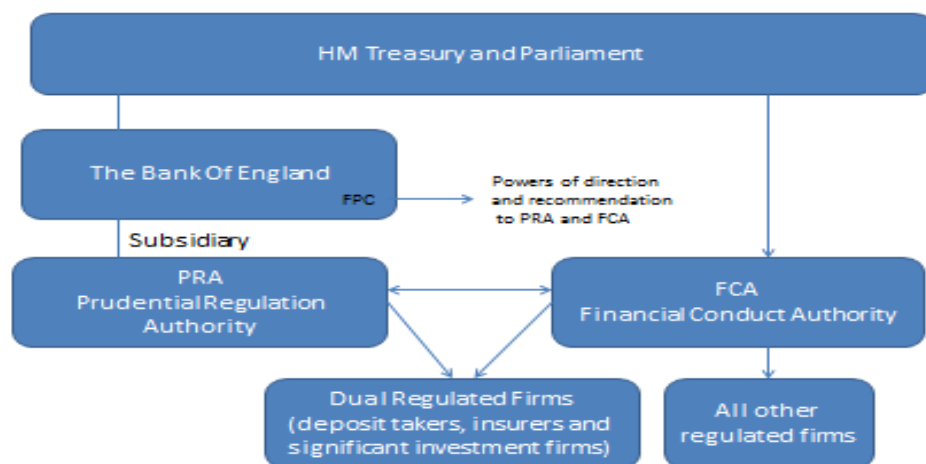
HM Treasury and Parliament

The Bank Of England

FPC

Powers of direction and recommendation to PRA and FCA

Subsidiary

PRA
Prudential Regulation Authority

FCA
Financial Conduct Authority

Dual Regulated Firms (deposit takers, insurers and significant investment firms)

All other regulated firms